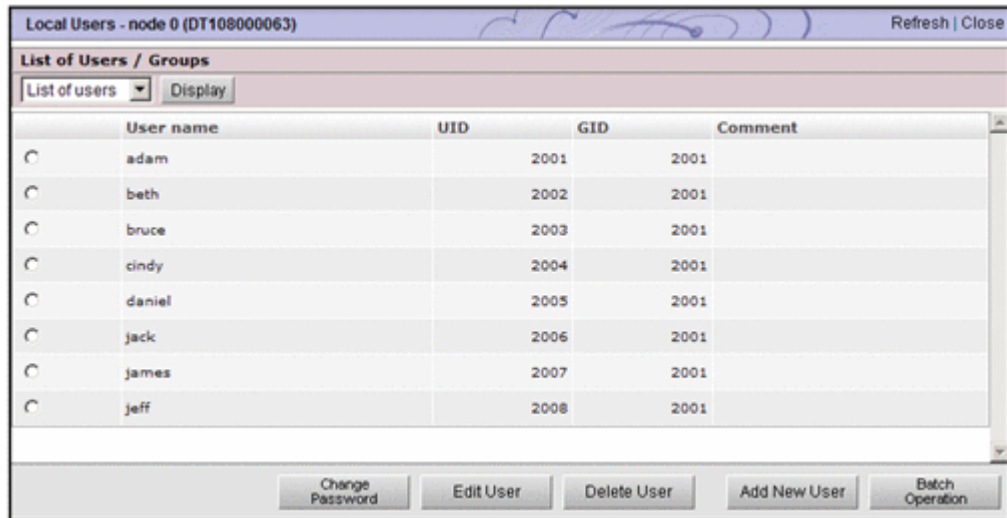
Local Users - node 0 (DT108000063)

Refresh | Close

List of Users / Groups

List of users

Display

| | User name | UID | GID | Comment |
|---|---|---|---|---|
| | adam | 2001 | 2001 | |
| | beth | 2002 | 2001 | |
| | bruce | 2003 | 2001 | |
| | cindy | 2004 | 2001 | |
| | daniel | 2005 | 2001 | |
| | jack | 2006 | 2001 | |
| | james | 2007 | 2001 | |
| | jeff | 2008 | 2001 | |

Change Password

Edit User

Delete User

Add New User

Batch Operation